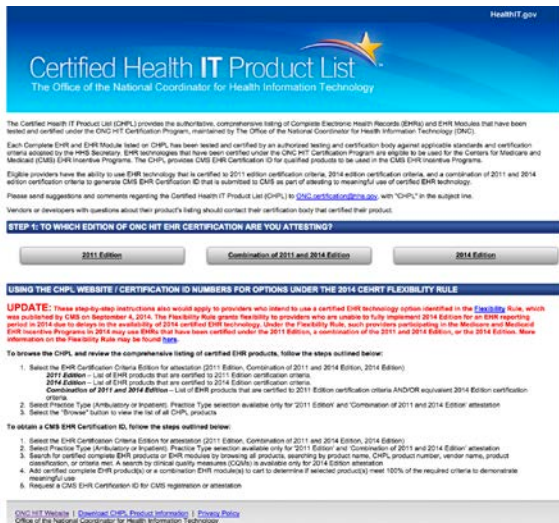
HealthIT.gov

Certified Health IT Product List
The Office of the National Coordinator for Health Information Technology

The Certified Health IT Product List (CHPL) provides the authoritative, comprehensive listing of Complete Electronic Health Records (EHRs) and EHR Modules that have been tested and certified under the ONC HIT Certification Program, maintained by The Office of the National Coordinator for Health Information Technology (ONC).

Each Complete EHR and EHR Module listed on CHPL has been tested and certified by an authorized testing and certification body against applicable standards and certification criteria adopted by the HHS Secretary. EHR technologies that have been certified under the ONC HIT Certification Program are eligible to be used for the Centers for Medicare and Medicaid (CMS) EHR Incentive Programs. The CHPL provides CMS EHR Certification ID for qualified products to be used in the CMS EHR Incentive Programs.

Eligible providers have the ability to use EHR technology that is certified to 2011 edition certification criteria, 2014 edition certification criteria, and a combination of 2011 and 2014 edition certification criteria to generate CMS EHR Certification ID that is submitted to CMS as part of attesting to meaningful use of certified EHR technology.

Please send suggestions and comments regarding the Certified Health IT Product List (CHPL) to ONC.certification@hhs.gov, with "CHPL" in the subject line.

Vendors or developers with questions about their product's listing should contact their certification body that certified their product.

STEP 1: TO WHICH EDITION OF ONC HIT EHR CERTIFICATION ARE YOU ATTESTING?

2011 Edition | Combination of 2011 and 2014 Edition | 2014 Edition

USING THE CHPL WEBSITE / CERTIFICATION ID NUMBERS FOR OPTIONS UNDER THE 2014 CEHRT FLEXIBILITY RULE

UPDATE: These step-by-step instructions also would apply to providers who intend to use a certified EHR technology option identified in the Flexibility Rule, which was published by CMS on September 4, 2014. The Flexibility Rule grants flexibility to providers who are unable to fully implement 2014 Edition for an EHR reporting period in 2014 due to delays in the availability of 2014 certified EHR technology. Under the Flexibility Rule, such providers participating in the Medicare and Medicaid EHR Incentive Programs in 2014 may use EHRs that have been certified under the 2011 Edition, a combination of the 2011 and 2014 Edition, or the 2014 Edition. More information on the Flexibility Rule may be found here.

To browse the CHPL and review the comprehensive listing of certified EHR products, follow the steps outlined below:

1. Select the EHR Certification Criteria Edition for attestation (2011 Edition, Combination of 2011 and 2014 Edition, 2014 Edition)
2011 Edition – List of EHR products that are certified to 2011 Edition certification criteria.
2014 Edition – List of EHR products that are certified to 2014 Edition certification criteria.
Combination of 2011 and 2014 Edition – List of EHR products that are certified to 2011 Edition certification criteria AND/OR equivalent 2014 Edition certification criteria.
2. Select Practice Type (Ambulatory or Inpatient). Practice Type selection available only for '2011 Edition' and 'Combination of 2011 and 2014 Edition' attestation
3. Select the "Browse" button to view the list of all CHPL products

To obtain a CMS EHR Certification ID, follow the steps outlined below:

1. Select the EHR Certification Criteria Edition for attestation (2011 Edition, Combination of 2011 and 2014 Edition, 2014 Edition)
2. Select Practice Type (Ambulatory or Inpatient). Practice Type selection available only for '2011 Edition' and 'Combination of 2011 and 2014 Edition' attestation
3. Search for certified complete EHR products or EHR modules by browsing all products, searching by product name, CHPL product number, vendor name, product classification, or criteria met. A search by clinical quality measures (CQMs) is available only for 2014 Edition attestation
4. Add certified complete EHR product(s) or a combination EHR module(s) to cart to determine if selected product(s) meet 100% of the required criteria to demonstrate meaningful use
5. Request a CMS EHR Certification ID for CMS registration or attestation

ONC HIT Website | Download CHPL Product Information | Privacy Policy
Office of the National Coordinator for Health Information Technology